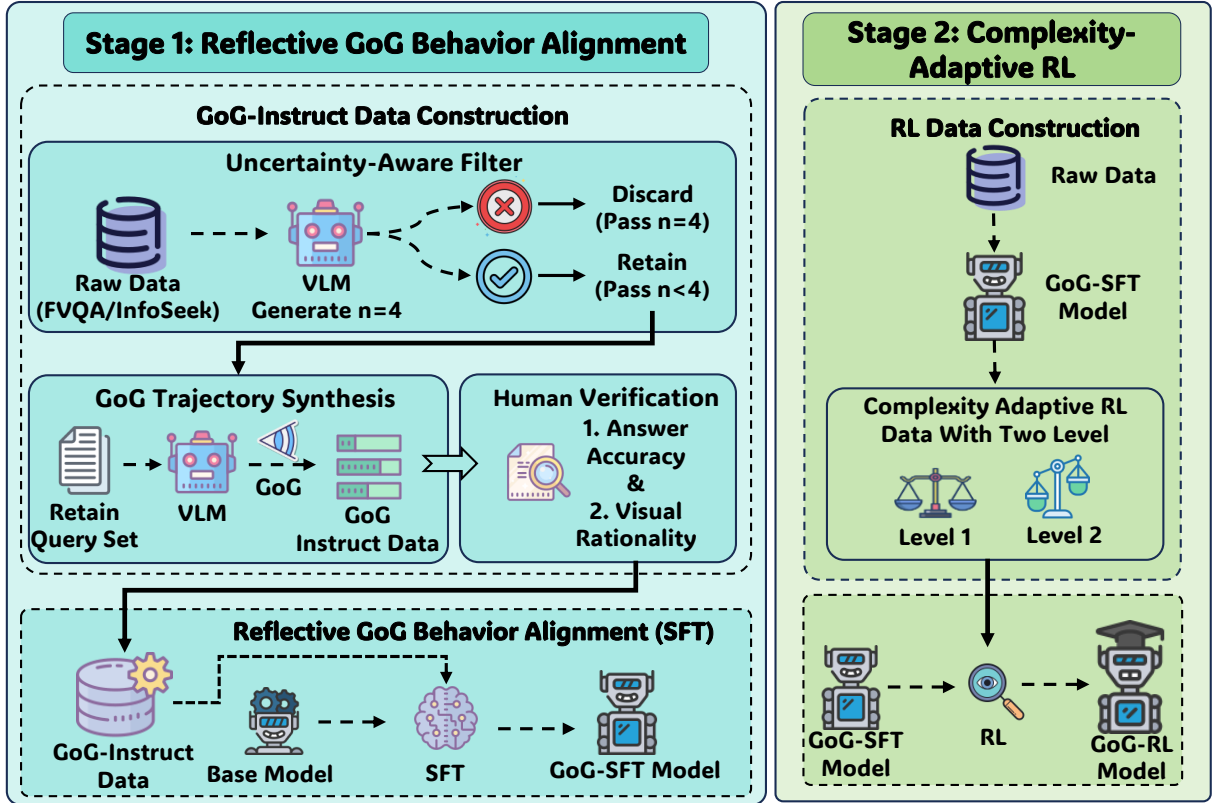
Stage 1: Reflective GoG Behavior Alignment

GoG-Instruct Data Construction

Uncertainty-Aware Filter

Raw Data (FVQA/InfoSeek)

VLM Generate n=4

Discard (Pass n=4)

Retain (Pass n<4)

GoG Trajectory Synthesis

Retain Query Set

VLM

GoG

GoG Instruct Data

Human Verification

1. Answer Accuracy & 2. Visual Rationality

Reflective GoG Behavior Alignment (SFT)

GoG-Instruct Data

Base Model

SFT

GoG-SFT Model

Stage 2: Complexity-Adaptive RL

RL Data Construction

Raw Data

GoG-SFT Model

Complexity Adaptive RL Data With Two Level

Level 1

Level 2

GoG-SFT Model

RL

GoG-RL Model